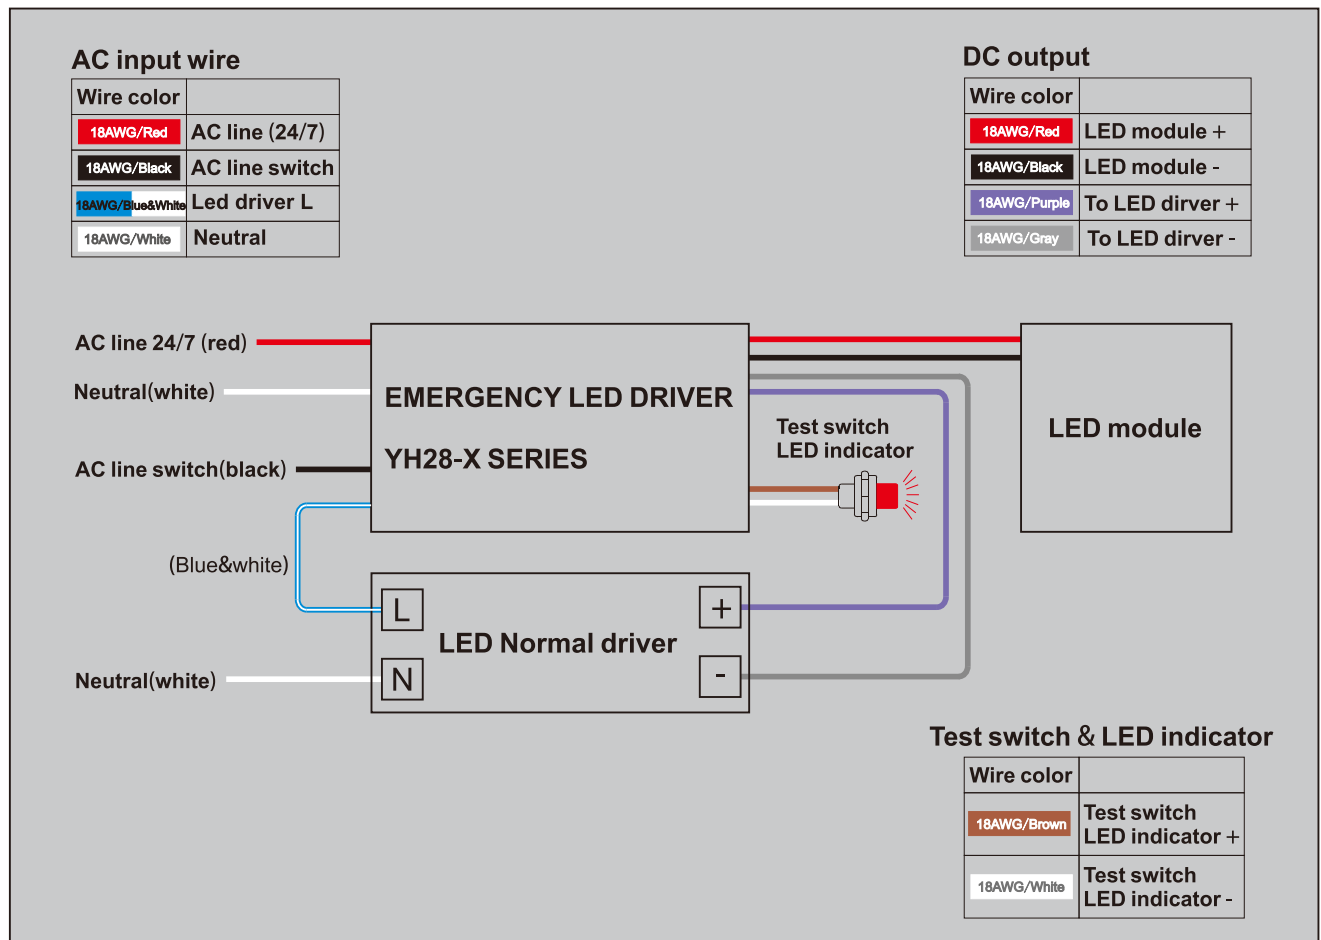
AC input wire

| Wire color | |
|---|---|
| 18AWG/Red | AC line (24/7) |
| 18AWG/Black | AC line switch |
| 18AWG/Blue&White | Led driver L |
| 18AWG/White | Neutral |

DC output

| Wire color | |
|---|---|
| 18AWG/Red | LED module + |
| 18AWG/Black | LED module - |
| 18AWG/Purple | To LED dirver + |
| 18AWG/Gray | To LED dirver - |

AC line 24/7 (red)

Neutral(white)

AC line switch(black)

EMERGENCY LED DRIVER

YH28-X SERIES

Test switch
LED indicator

LED module

(Blue&white)

L

N

LED Normal driver

+

-

Neutral(white)

Test switch & LED indicator

| Wire color | |
|---|---|
| 18AWG/Brown | Test switch LED indicator + |
| 18AWG/White | Test switch LED indicator - |